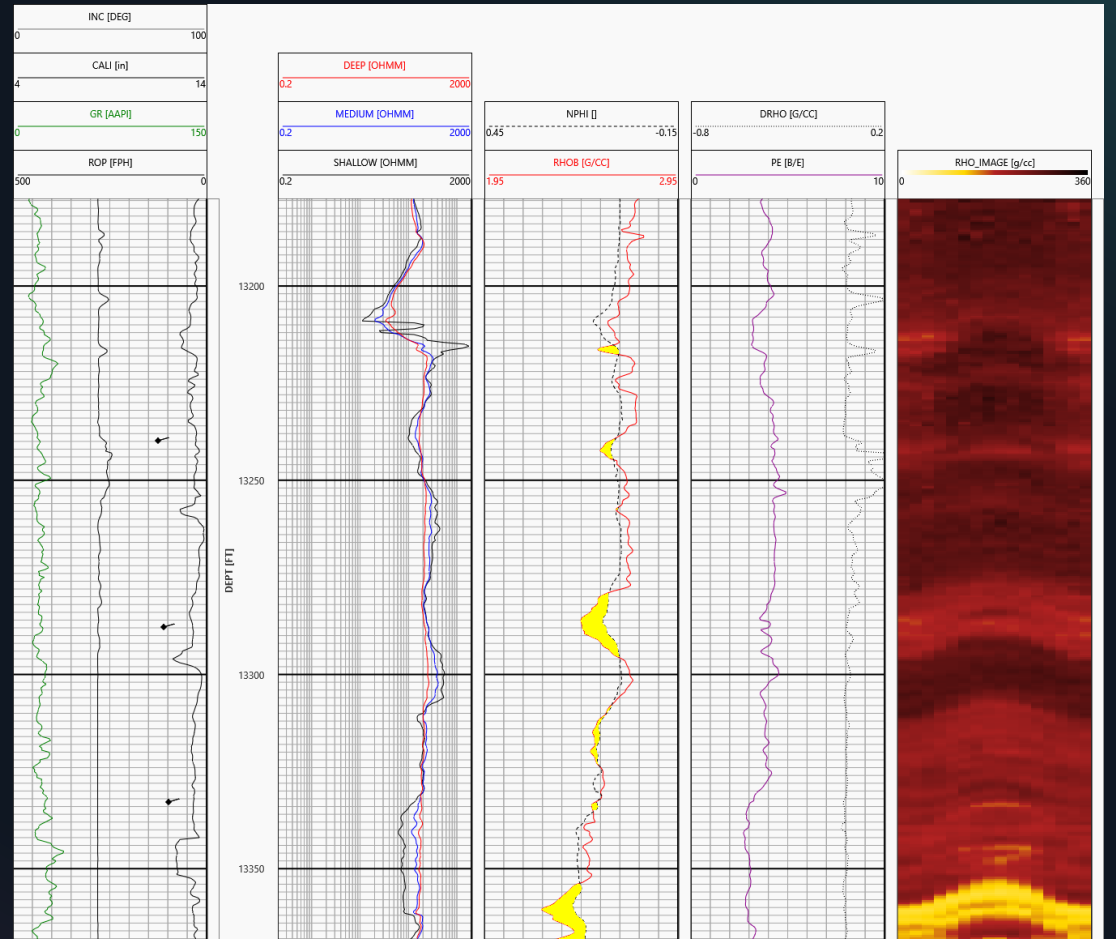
INC [DEG]
0 100
CALI [in]
4 14
GR [AAPI]
0 150
ROP [FPH]
500 0

DEEP [OHMM]
0.2 2000
MEDIUM [OHMM]
0.2 2000
SHALLOW [OHMM]
0.2 2000

NPHI []
0.45 -0.15
RHOB [G/CC]
1.95 2.95

DRHO [G/CC]
-0.8 0.2
PE [B/E]
0 10

RHO_IMAGE [g/cc]
0 360

DEPT [FT]
13200
13250
13300
13350